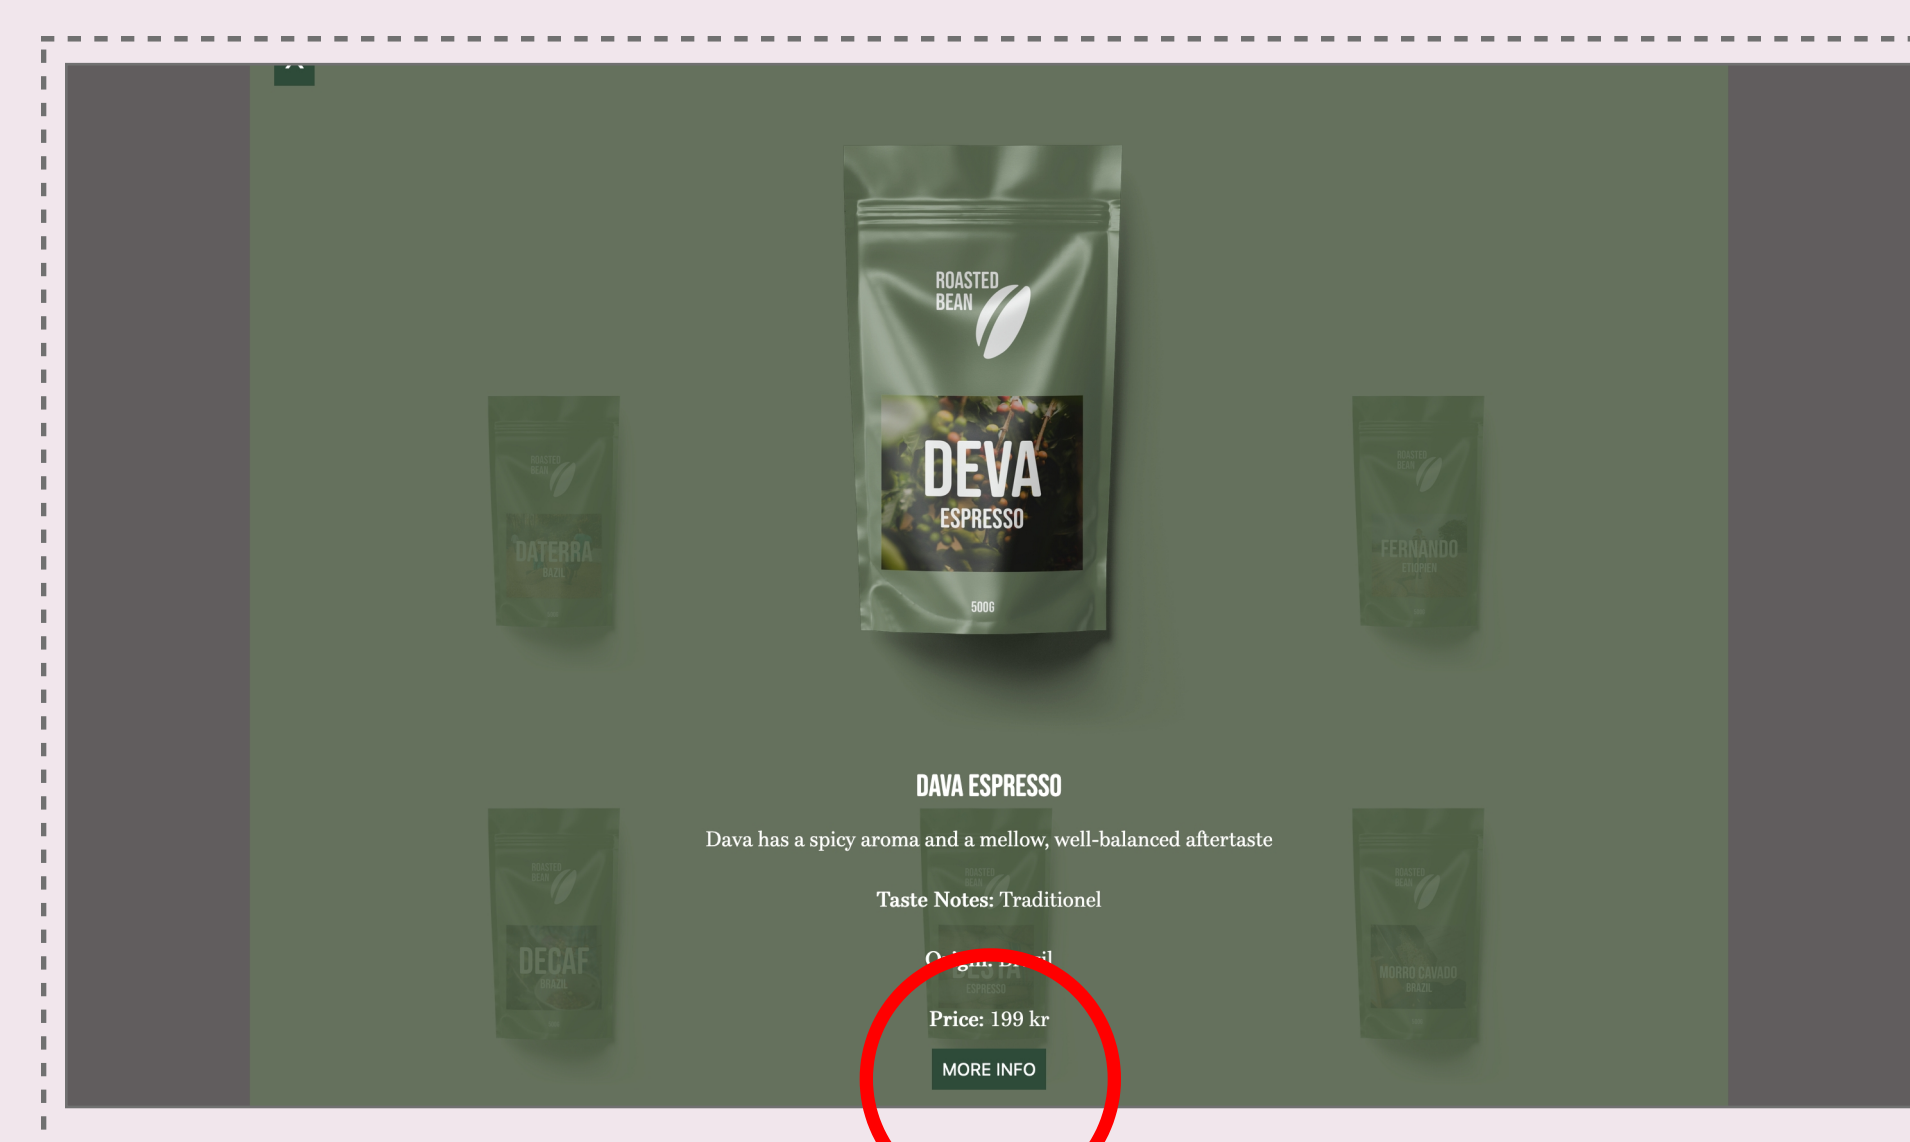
ROASTED BEAN

DEVA
ESPRESSO

500G

ROASTED BEAN
DATERRA
BAZIL

ROASTED BEAN
FERNANDO
ETIOPIEN

DAVA ESPRESSO

Dava has a spicy aroma and a mellow, well-balanced aftertaste

Taste Notes: Traditionel

O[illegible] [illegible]il

ROASTED BEAN
DECAF
BRAZIL

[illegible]
ESPRESSO

ROASTED BEAN
MORRO CAVADO
BRAZIL

Price: 199 kr

MORE INFO